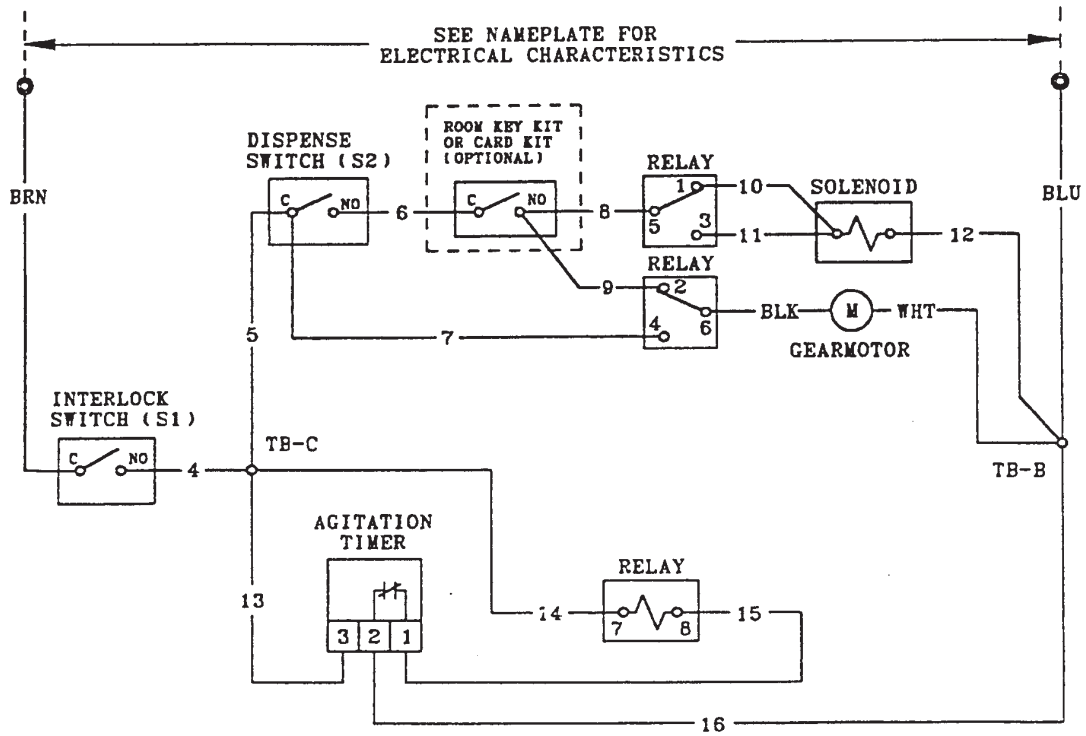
SEE NAMEPLATE FOR ELECTRICAL CHARACTERISTICS

BRN

BLU

DISPENSE SWITCH (S2)

C

NO

6

ROOM KEY KIT OR CARD KIT (OPTIONAL)

C

NO

8

RELAY

1

5

3

10

11

SOLENOID

12

RELAY

9

2

4

6

BLK

M

WHT

GEARMOTOR

5

7

INTERLOCK SWITCH (S1)

C

NO

4

TB-C

TB-B

AGITATION TIMER

3

2

1

13

14

RELAY

7

8

15

16